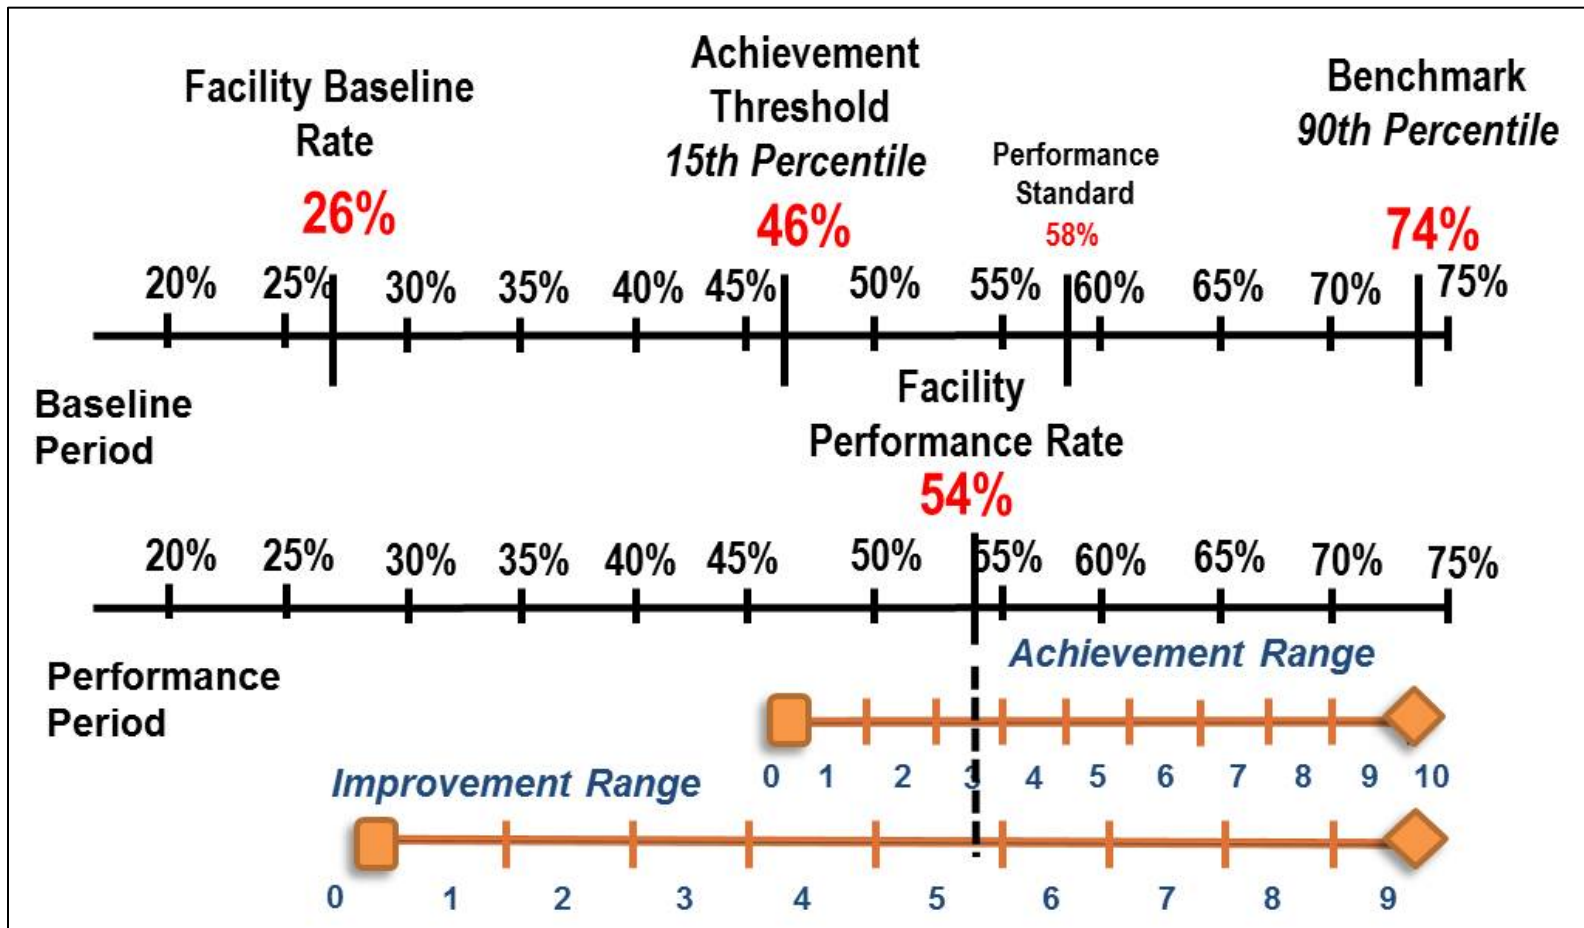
Facility Baseline Rate
26%

Achievement Threshold
15th Percentile
46%

Performance Standard
58%

Benchmark
90th Percentile
74%

20% 25% 30% 35% 40% 45% 50% 55% 60% 65% 70% 75%

Baseline Period

Facility Performance Rate
54%

20% 25% 30% 35% 40% 45% 50% 55% 60% 65% 70% 75%

Performance Period

Achievement Range

0 1 2 3 4 5 6 7 8 9 10

Improvement Range

0 1 2 3 4 5 6 7 8 9